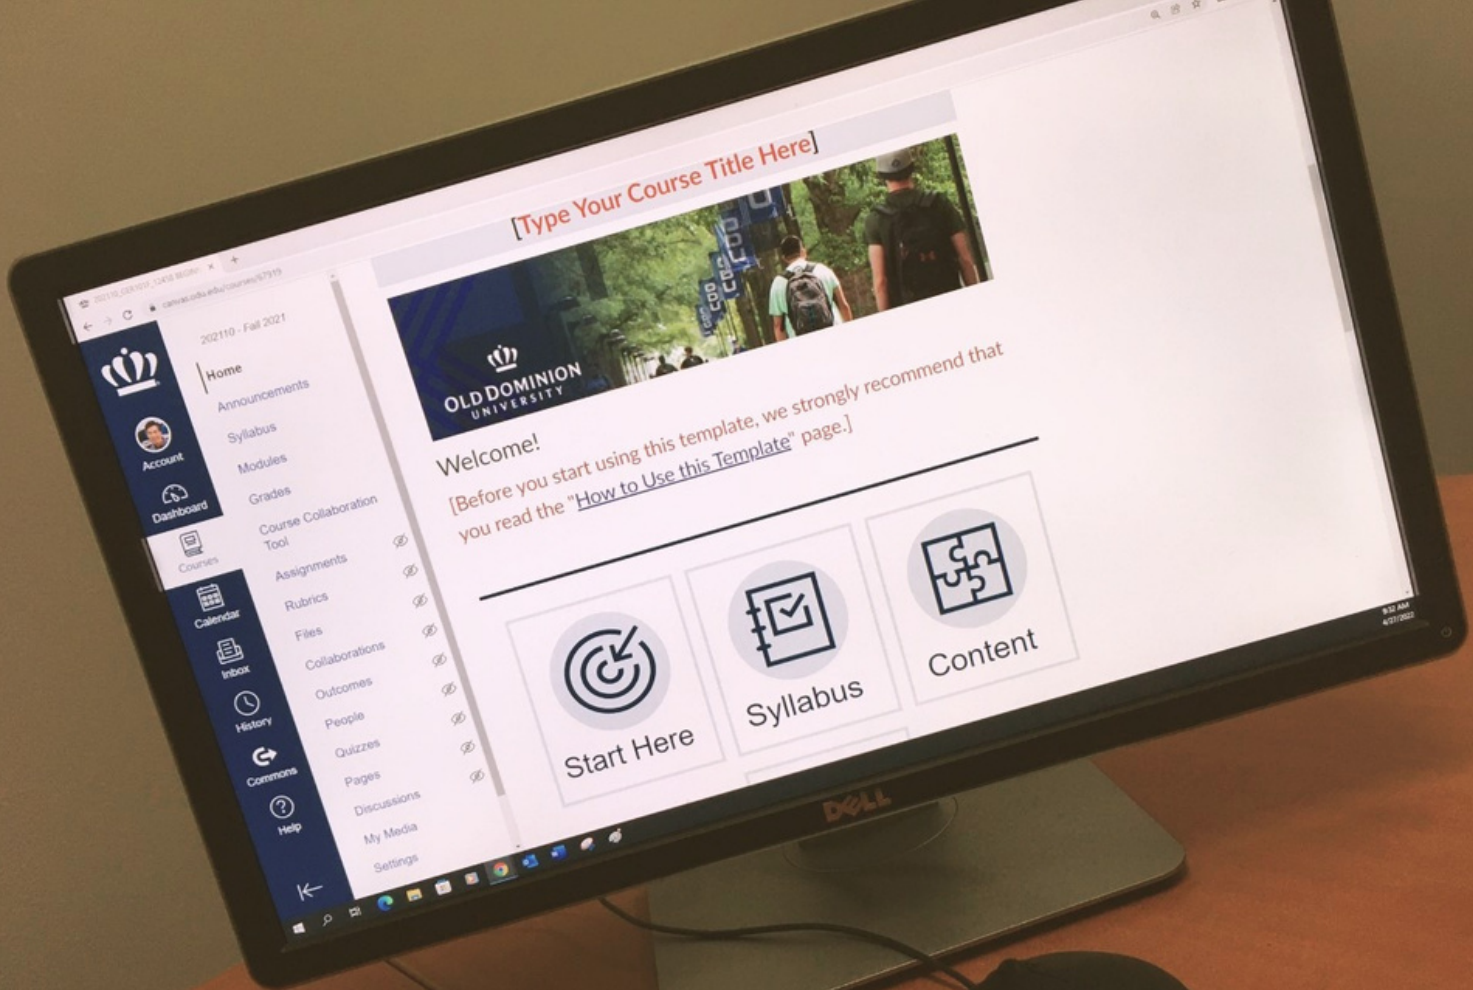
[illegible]

canvas.odu.edu/courses/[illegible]

Account
Dashboard
Courses
Calendar
Inbox
History
Commons
Help

202110 - Fall 2021

Home
Announcements
Syllabus
Modules
Grades
Course Collaboration Tool
Assignments
Rubrics
Files
Collaborations
Outcomes
People
Quizzes
Pages
Discussions
My Media
Settings

[Type Your Course Title Here]

OLD DOMINION UNIVERSITY

Welcome!

[Before you start using this template, we strongly recommend that you read the "How to Use this Template" page.]

Start Here

Syllabus

Content

9:32 AM
4/27/2022

DELL